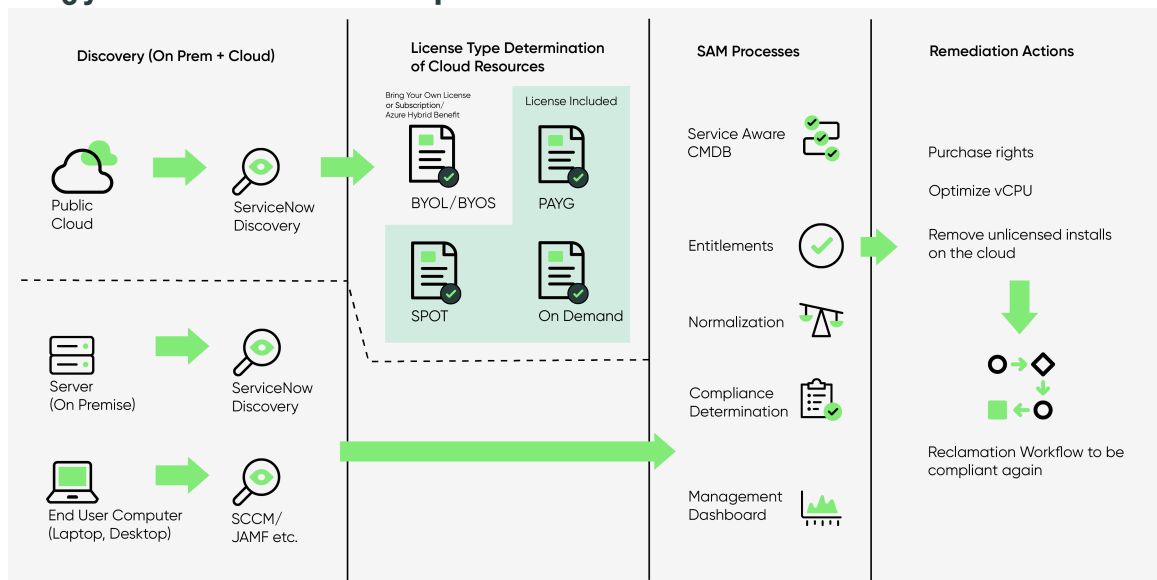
Discovery (On Prem + Cloud)

Public Cloud

ServiceNow Discovery

Server (On Premise)

ServiceNow Discovery

End User Computer (Laptop, Desktop)

SCCM/ JAMF etc.

License Type Determination of Cloud Resources

Bring Your Own License or Subscription/ Azure Hybrid Benefit

BYOL/BYOS

License Included

PAYG

SPOT

On Demand

SAM Processes

Service Aware CMDB

Entitlements

Normalization

Compliance Determination

Management Dashboard

Remediation Actions

Purchase rights

Optimize vCPU

Remove unlicensed installs on the cloud

Reclamation Workflow to be compliant again